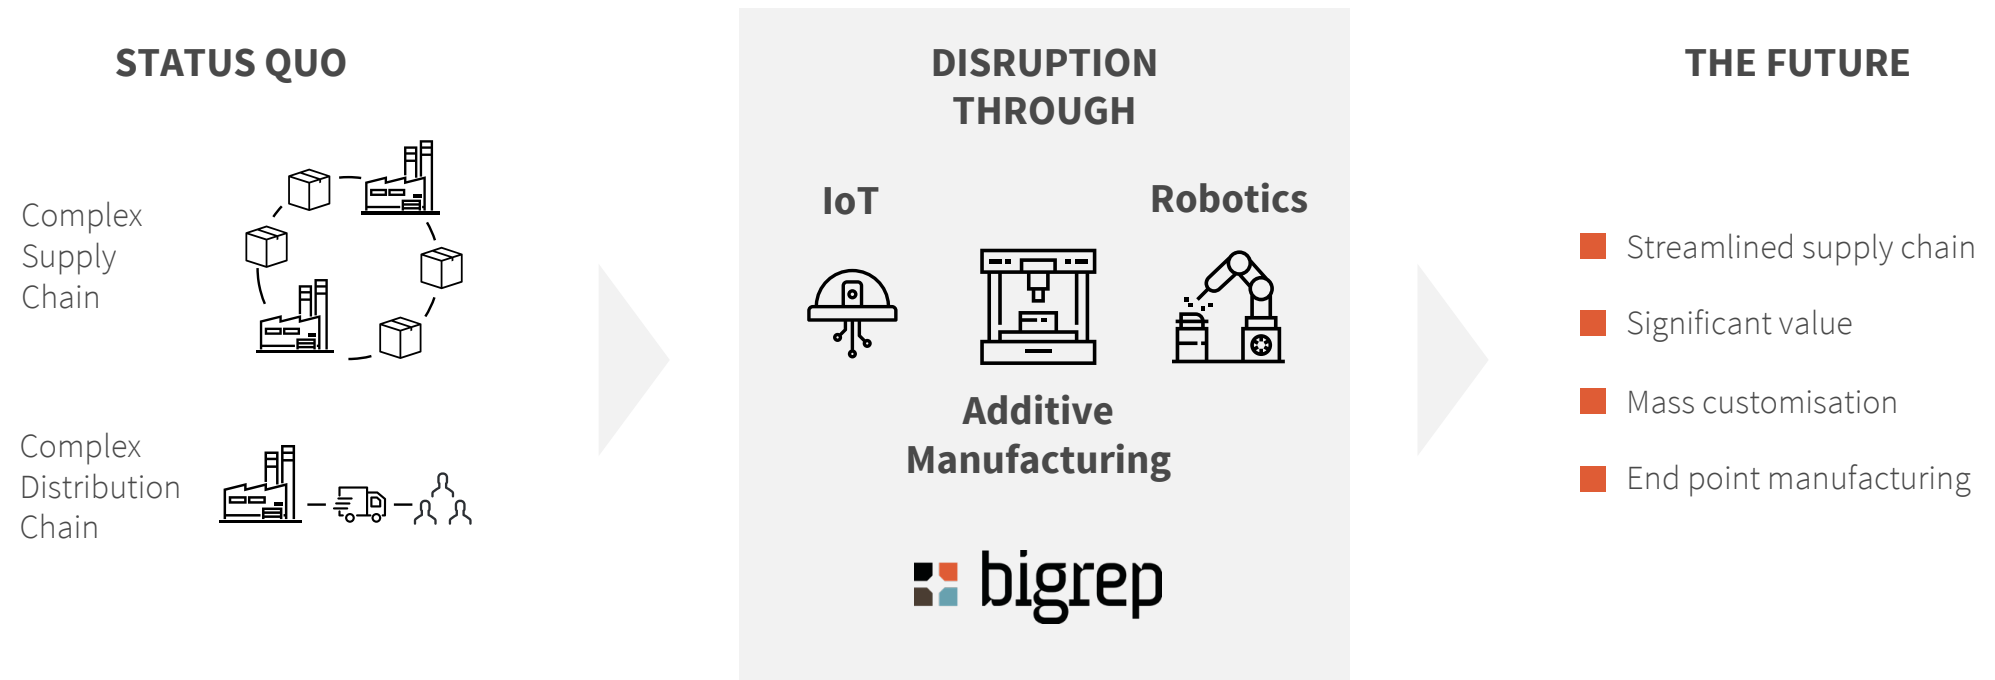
STATUS QUO

Complex Supply Chain

Complex Distribution Chain

DISRUPTION THROUGH

IoT

Robotics

Additive Manufacturing

bigrep

THE FUTURE

Streamlined supply chain

Significant value

Mass customisation

End point manufacturing